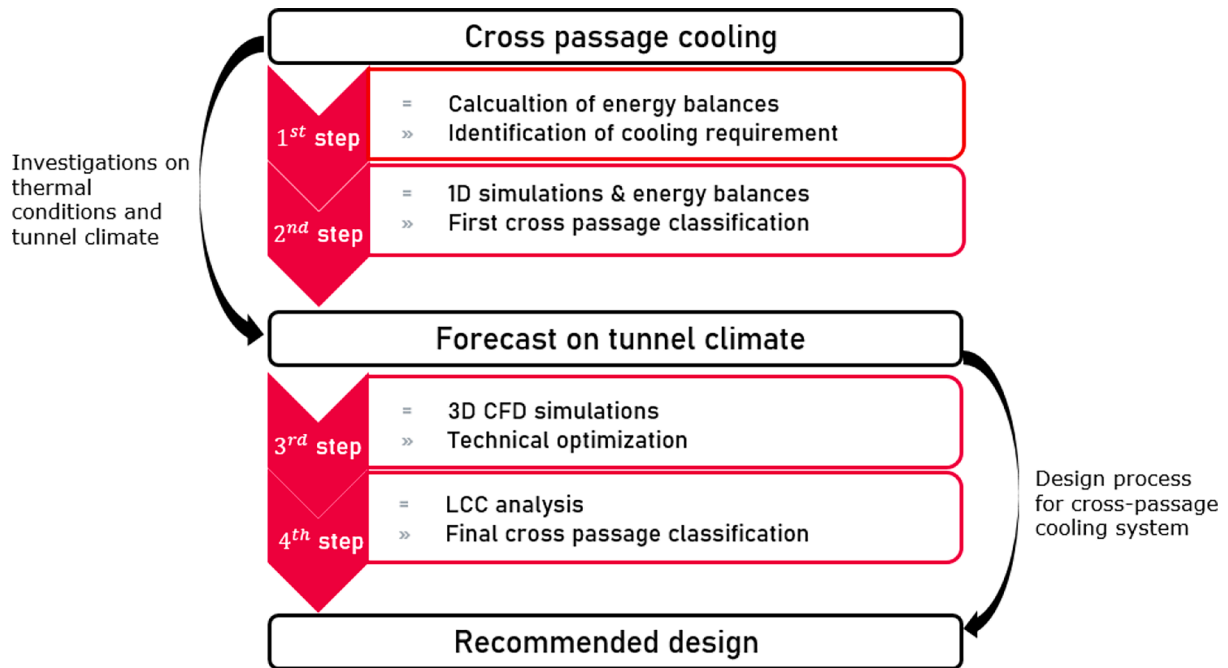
Cross passage cooling

Investigations on thermal conditions and tunnel climate

$1^{st}$ step

= Calcualtion of energy balances
» Identification of cooling requirement

$2^{nd}$ step

= 1D simulations & energy balances
» First cross passage classification

Forecast on tunnel climate

$3^{rd}$ step

= 3D CFD simulations
» Technical optimization

$4^{th}$ step

= LCC analysis
» Final cross passage classification

Design process for cross-passage cooling system

Recommended design